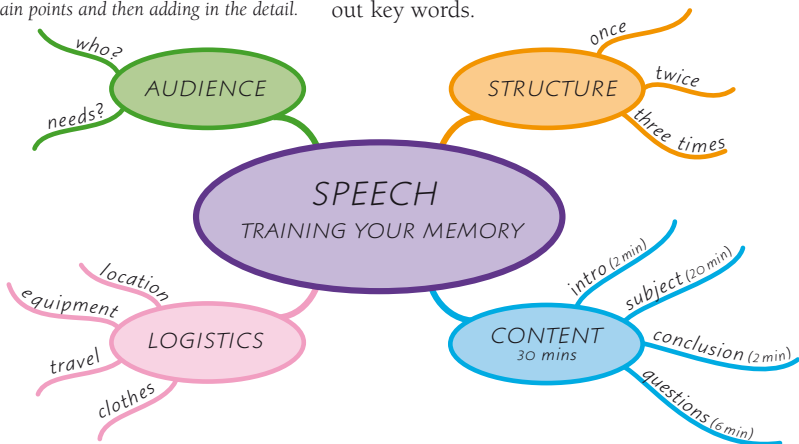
ain points and then adding in the detail.

out key words.

AUDIENCE
who?
needs?

STRUCTURE
once
twice
three times

SPEECH
TRAINING YOUR MEMORY

LOGISTICS
location
equipment
travel
clothes

CONTENT
30 mins
intro (2 min)
subject (20 min)
conclusion (2 min)
questions (6 min)